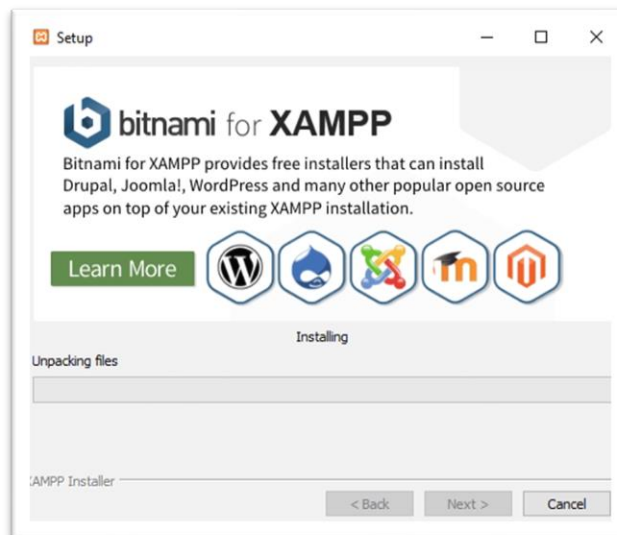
Setup

bitnami for XAMPP

Bitnami for XAMPP provides free installers that can install Drupal, Joomla!, WordPress and many other popular open source apps on top of your existing XAMPP installation.

Learn More

Installing

Unpacking files

XAMPP Installer

< Back

Next >

Cancel